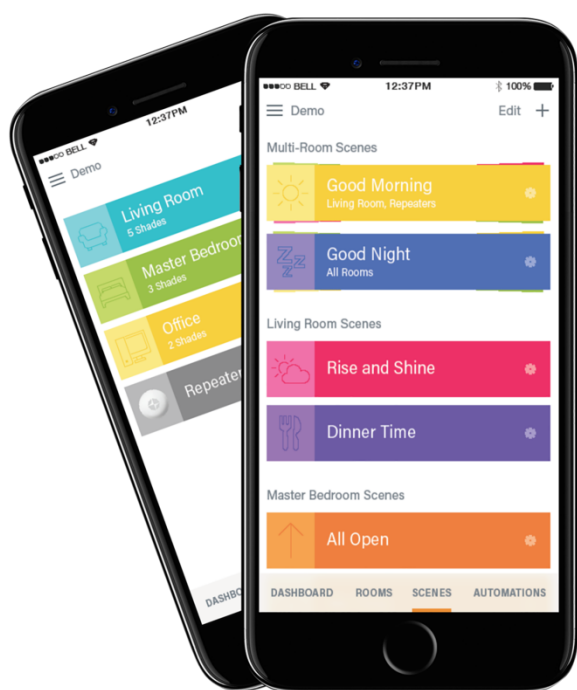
●●●○○ BELL
12:37PM
Demo
Living Room
5 Shades
Master Bedroo
3 Shades
Office
2 Shades
Repeate
DASHBO

●●●○○ BELL
12:37PM
100%
Demo
Edit
+
Multi-Room Scenes
Good Morning
Living Room, Repeaters
Good Night
All Rooms
Living Room Scenes
Rise and Shine
Dinner Time
Master Bedroom Scenes
All Open
DASHBOARD
ROOMS
SCENES
AUTOMATIONS